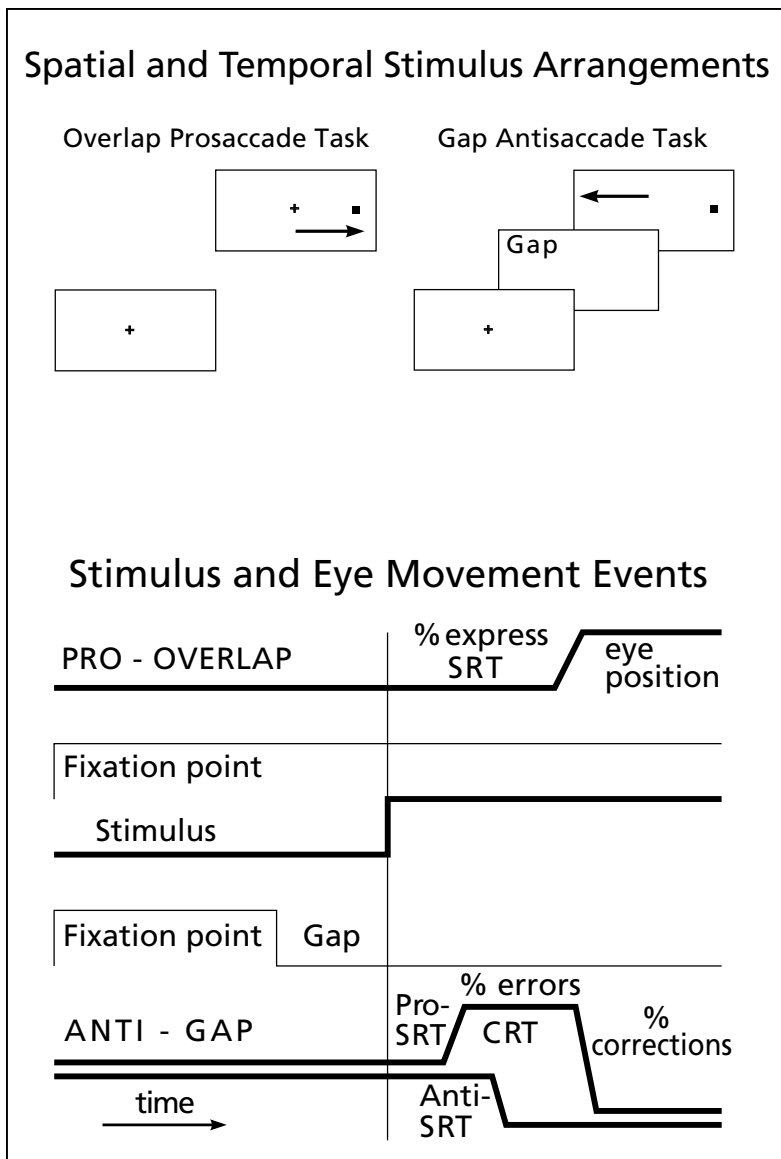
Spatial and Temporal Stimulus Arrangements

Overlap Prosaccade Task

Gap Antisaccade Task

Gap

Stimulus and Eye Movement Events

PRO - OVERLAP

% express SRT

eye position

Fixation point

Stimulus

Fixation point

Gap

ANTI - GAP

Pro-SRT

% errors

CRT

% corrections

Anti-SRT

time